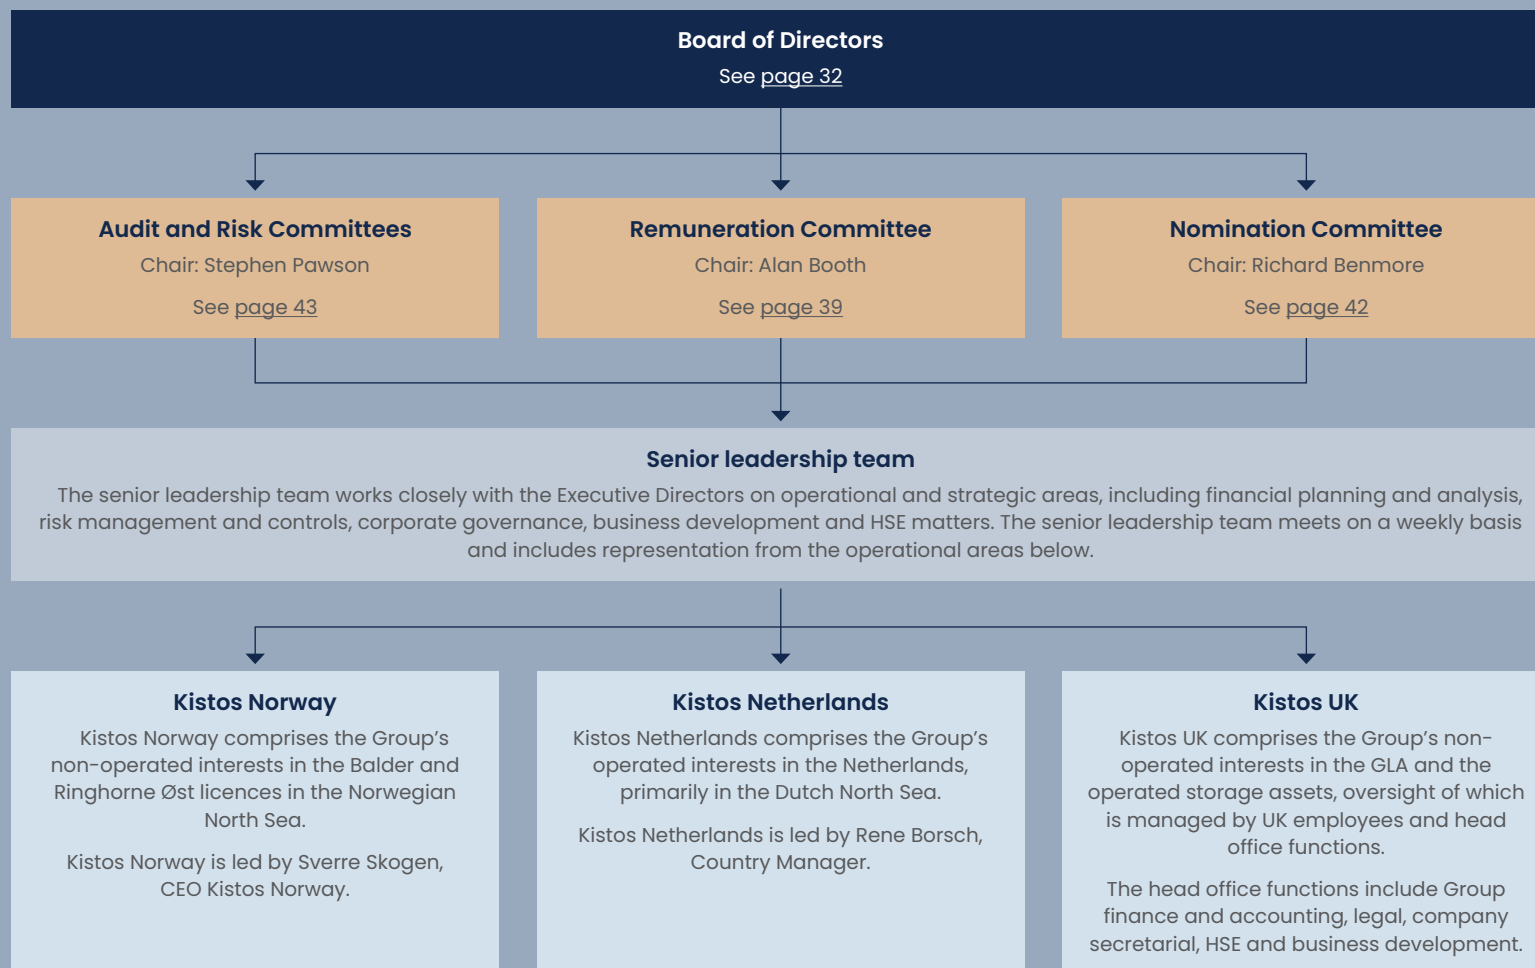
Board of Directors
See page 32

Audit and Risk Committees
Chair: Stephen Pawson
See page 43

Remuneration Committee
Chair: Alan Booth
See page 39

Nomination Committee
Chair: Richard Benmore
See page 42

Senior leadership team
The senior leadership team works closely with the Executive Directors on operational and strategic areas, including financial planning and analysis, risk management and controls, corporate governance, business development and HSE matters. The senior leadership team meets on a weekly basis and includes representation from the operational areas below.

Kistos Norway
Kistos Norway comprises the Group's non-operated interests in the Balder and Ringhorne Øst licences in the Norwegian North Sea.

Kistos Norway is led by Sverre Skogen, CEO Kistos Norway.

Kistos Netherlands
Kistos Netherlands comprises the Group's operated interests in the Netherlands, primarily in the Dutch North Sea.

Kistos Netherlands is led by Rene Borsch, Country Manager.

Kistos UK
Kistos UK comprises the Group's non-operated interests in the GLA and the operated storage assets, oversight of which is managed by UK employees and head office functions.

The head office functions include Group finance and accounting, legal, company secretarial, HSE and business development.